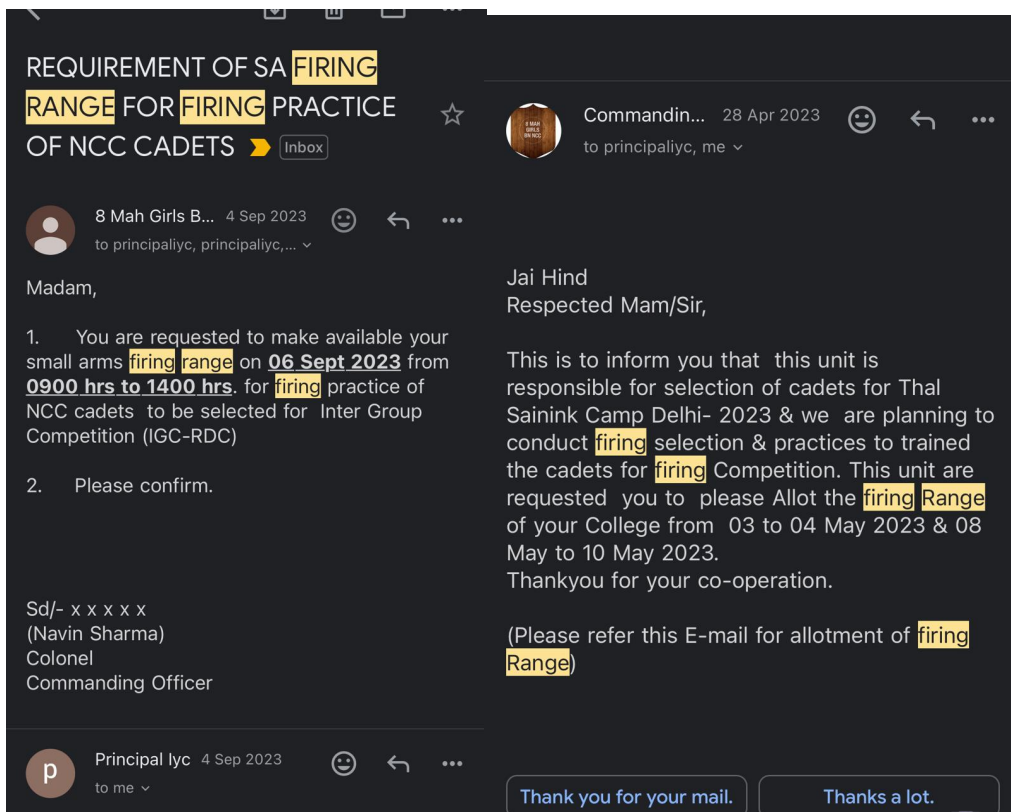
REQUIREMENT OF SA FIRING RANGE FOR FIRING PRACTICE OF NCC CADETS Inbox

8 Mah Girls B... 4 Sep 2023
to principaliyc, principaliyc,...

Madam,

1. You are requested to make available your small arms firing range on 06 Sept 2023 from 0900 hrs to 1400 hrs. for firing practice of NCC cadets to be selected for Inter Group Competition (IGC-RDC)

2. Please confirm.

Sd/- x x x x x
(Navin Sharma)
Colonel
Commanding Officer

p
Principal Iyc 4 Sep 2023
to me

8 MAH GIRLS BN NCC
Commandin... 28 Apr 2023
to principaliyc, me

Jai Hind
Respected Mam/Sir,

This is to inform you that this unit is responsible for selection of cadets for Thal Sainink Camp Delhi- 2023 & we are planning to conduct firing selection & practices to trained the cadets for firing Competition. This unit are requested you to please Allot the firing Range of your College from 03 to 04 May 2023 & 08 May to 10 May 2023.
Thankyou for your co-operation.

(Please refer this E-mail for allotment of firing Range)

Thank you for your mail.
Thanks a lot.